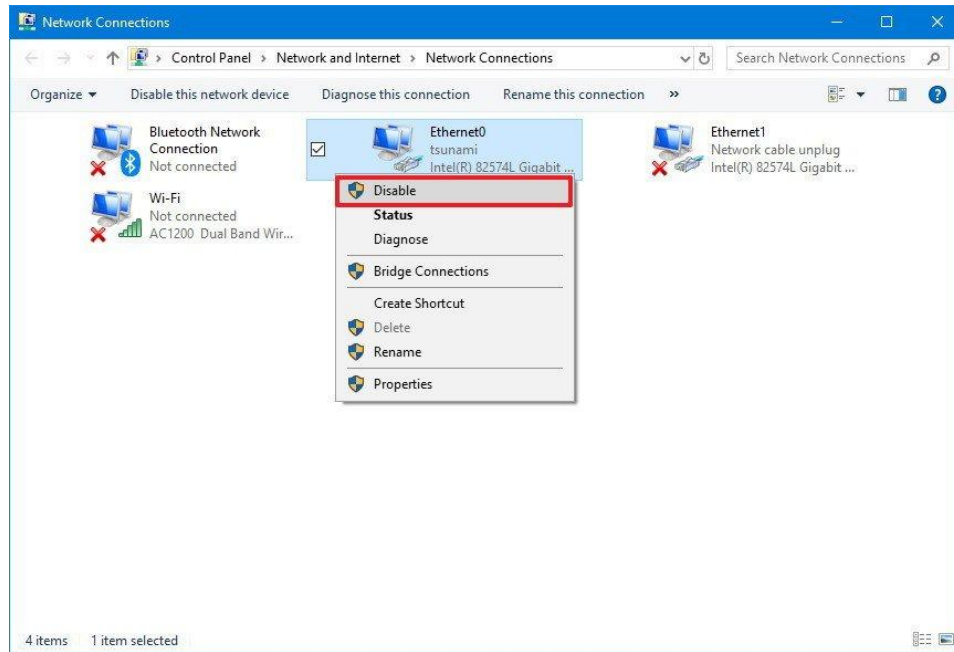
Network Connections

> Control Panel > Network and Internet > Network Connections

Search Network Connections

Organize ▾ Disable this network device Diagnose this connection Rename this connection »

Bluetooth Network Connection
Not connected

Ethernet0
tsunami
Intel(R) 82574L Gigabit ...

Ethernet1
Network cable unplug
Intel(R) 82574L Gigabit ...

Wi-Fi
Not connected
AC1200 Dual Band Wir...

Disable
Status
Diagnose
Bridge Connections
Create Shortcut
Delete
Rename
Properties

4 items 1 item selected